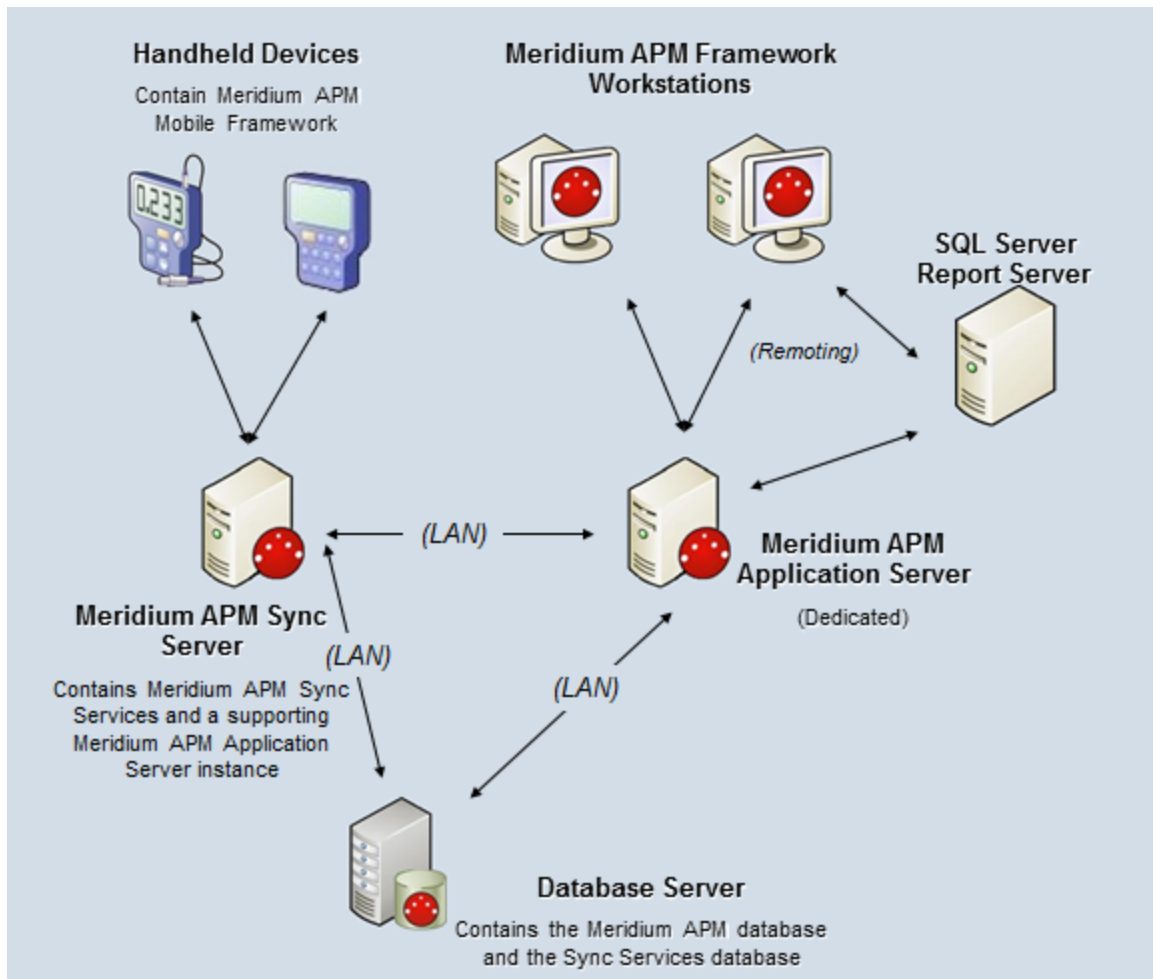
Handheld Devices

Contain Meridium APM Mobile Framework

0.233

Meridium APM Framework Workstations

SQL Server Report Server

(Remoting)

(LAN)

Meridium APM Application Server

(Dedicated)

Meridium APM Sync Server

Contains Meridium APM Sync Services and a supporting Meridium APM Application Server instance

(LAN)

(LAN)

Database Server

Contains the Meridium APM database and the Sync Services database